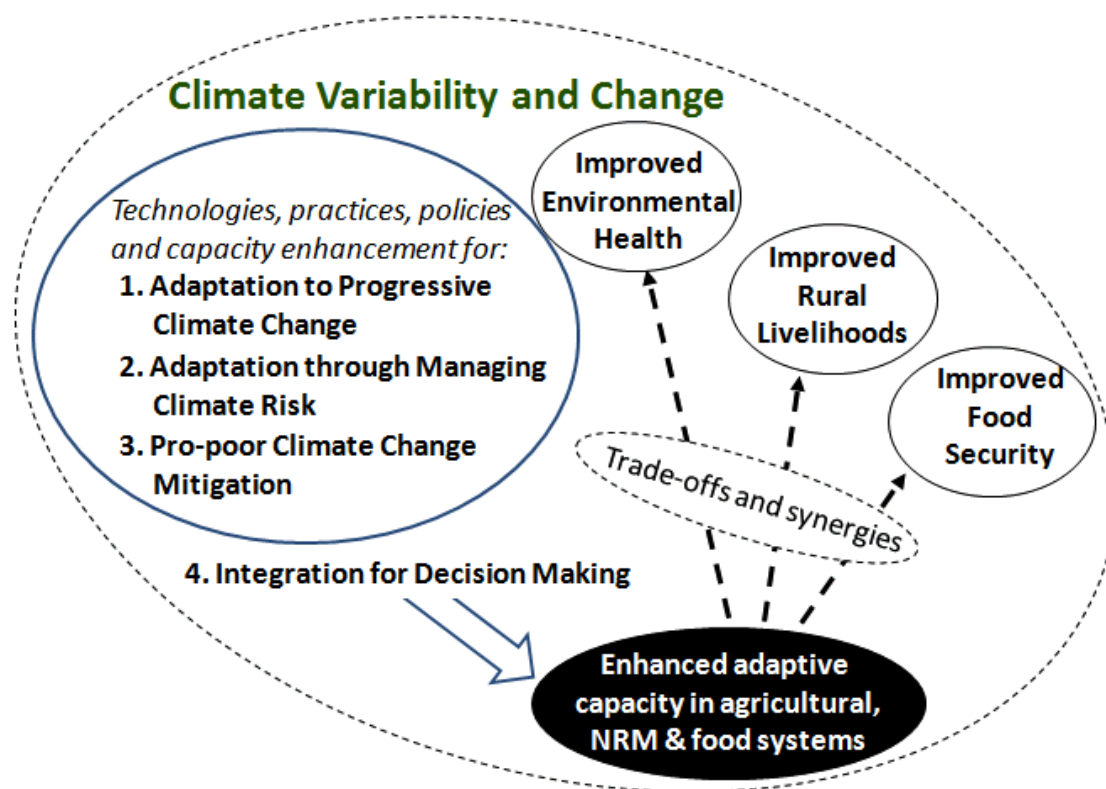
Climate Variability and Change

Technologies, practices, policies and capacity enhancement for:
1. Adaptation to Progressive Climate Change
2. Adaptation through Managing Climate Risk
3. Pro-poor Climate Change Mitigation

4. Integration for Decision Making

Improved Environmental Health

Improved Rural Livelihoods

Improved Food Security

Trade-offs and synergies

Enhanced adaptive capacity in agricultural, NRM & food systems